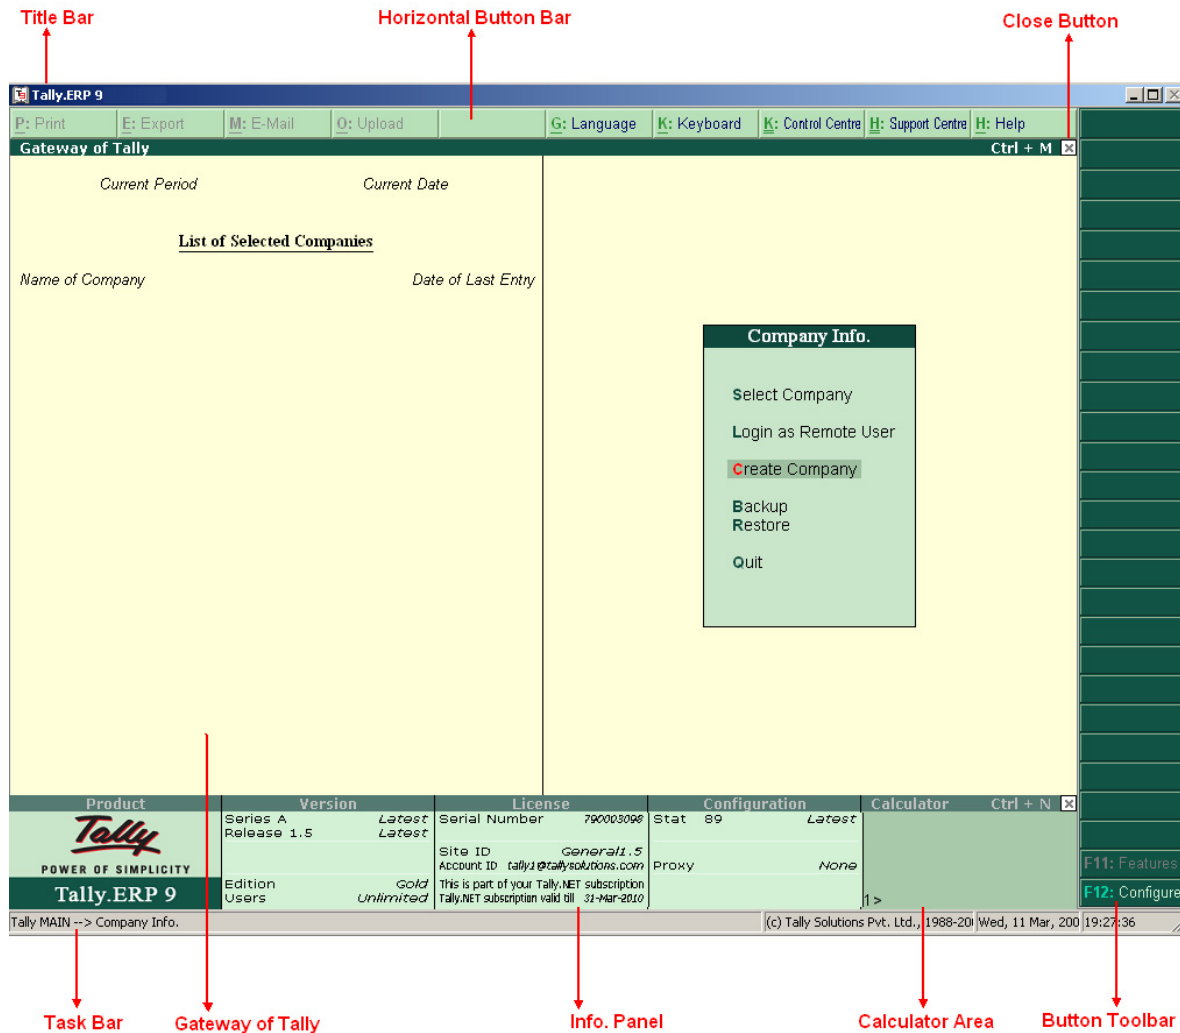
Title Bar

Horizontal Button Bar

Close Button

Tally.ERP 9

P: Print | E: Export | M: E-Mail | O: Upload | G: Language | K: Keyboard | K: Control Centre | H: Support Centre | H: Help

Gateway of Tally

Ctrl + M

Current Period

Current Date

List of Selected Companies

Name of Company

Date of Last Entry

Company Info.

Select Company

Login as Remote User

Create Company

Backup
Restore

Quit

| Product | Version | | License | | Configuration | | Calculator Ctrl + N |
|---|---|---|---|---|---|---|---|
| Tally POWER OF SIMPLICITY | Series A | Latest | Serial Number | 790003098 | Stat 89 | Latest | |
| | Release 1.5 | Latest | Site ID | General1.5 | Proxy | None | |
| | | | Account ID | tally1@tallysolutions.com | | | |
| Tally.ERP 9 | Edition | Gold | This is part of your Tally.NET subscription | | | | 1 > |
| | Users | Unlimited | Tally.NET subscription valid till | 31-Mar-2010 | | | |

F11: Features

F12: Configure

Tally MAIN --> Company Info.

(c) Tally Solutions Pvt. Ltd., 1988-20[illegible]

Wed, 11 Mar, 200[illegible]

19:27:36

Task Bar

Gateway of Tally

Info. Panel

Calculator Area

Button Toolbar